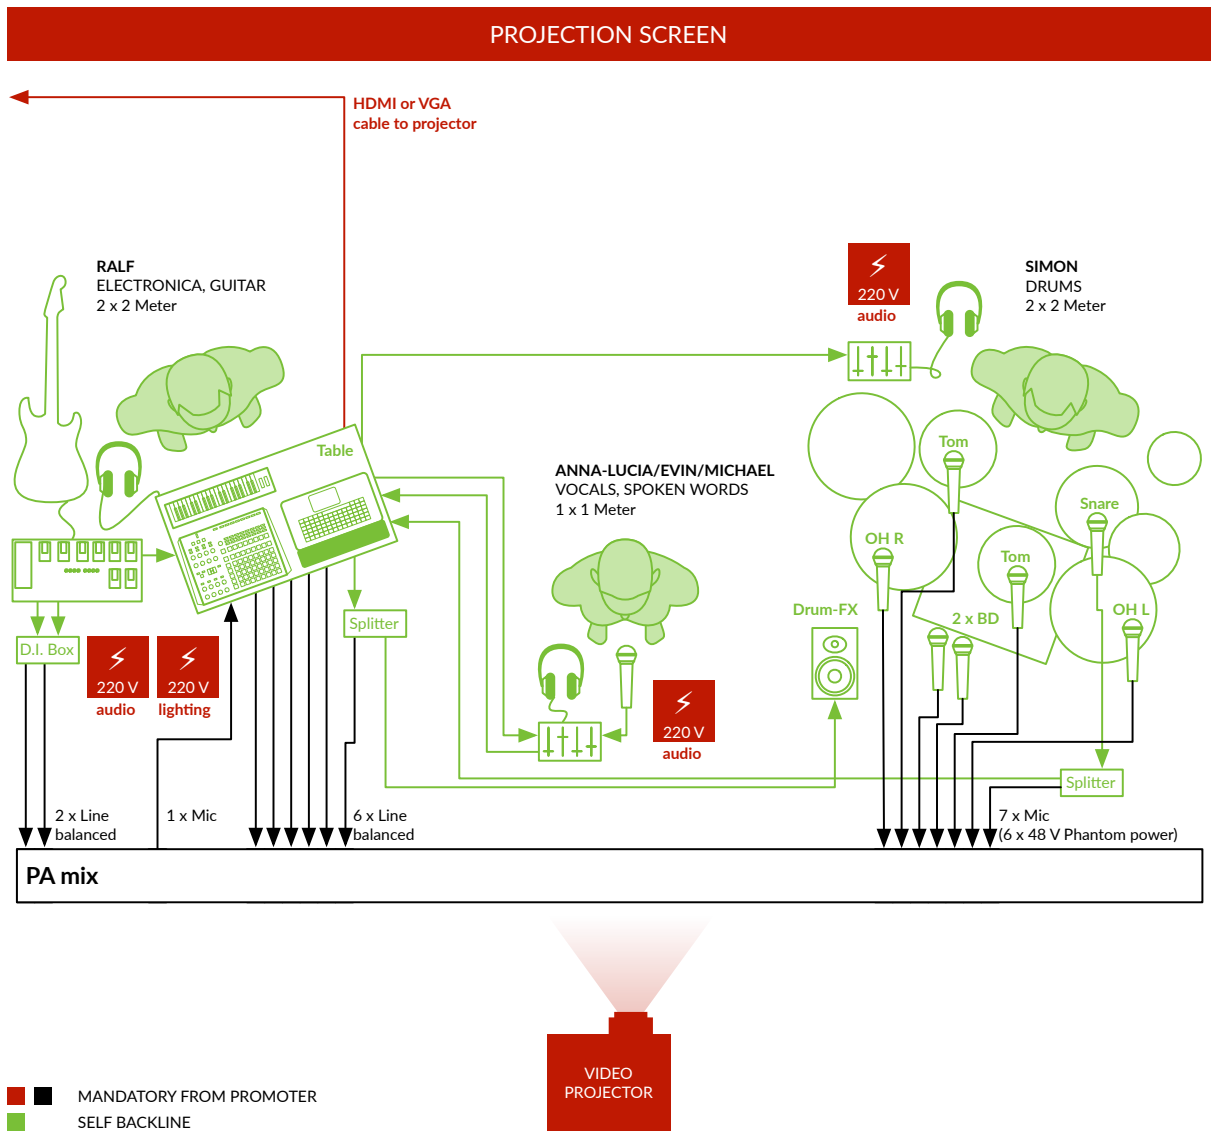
PROJECTION SCREEN

HDMI or VGA
cable to projector

RALF
ELECTRONICA, GUITAR
2 x 2 Meter

SIMON
DRUMS
2 x 2 Meter

220 V
audio

Table

ANNA-LUCIA/EVIN/MICHAEL
VOCALS, SPOKEN WORDS
1 x 1 Meter

Tom

OH R

Snare

Tom

Drum-FX

2 x BD

OH L

D.I. Box

220 V
audio

220 V
lighting

Splitter

220 V
audio

Splitter

2 x Line
balanced

1 x Mic

6 x Line
balanced

7 x Mic
(6 x 48 V Phantom power)

PA mix

VIDEO
PROJECTOR

MANDATORY FROM PROMOTER

SELF BACKLINE